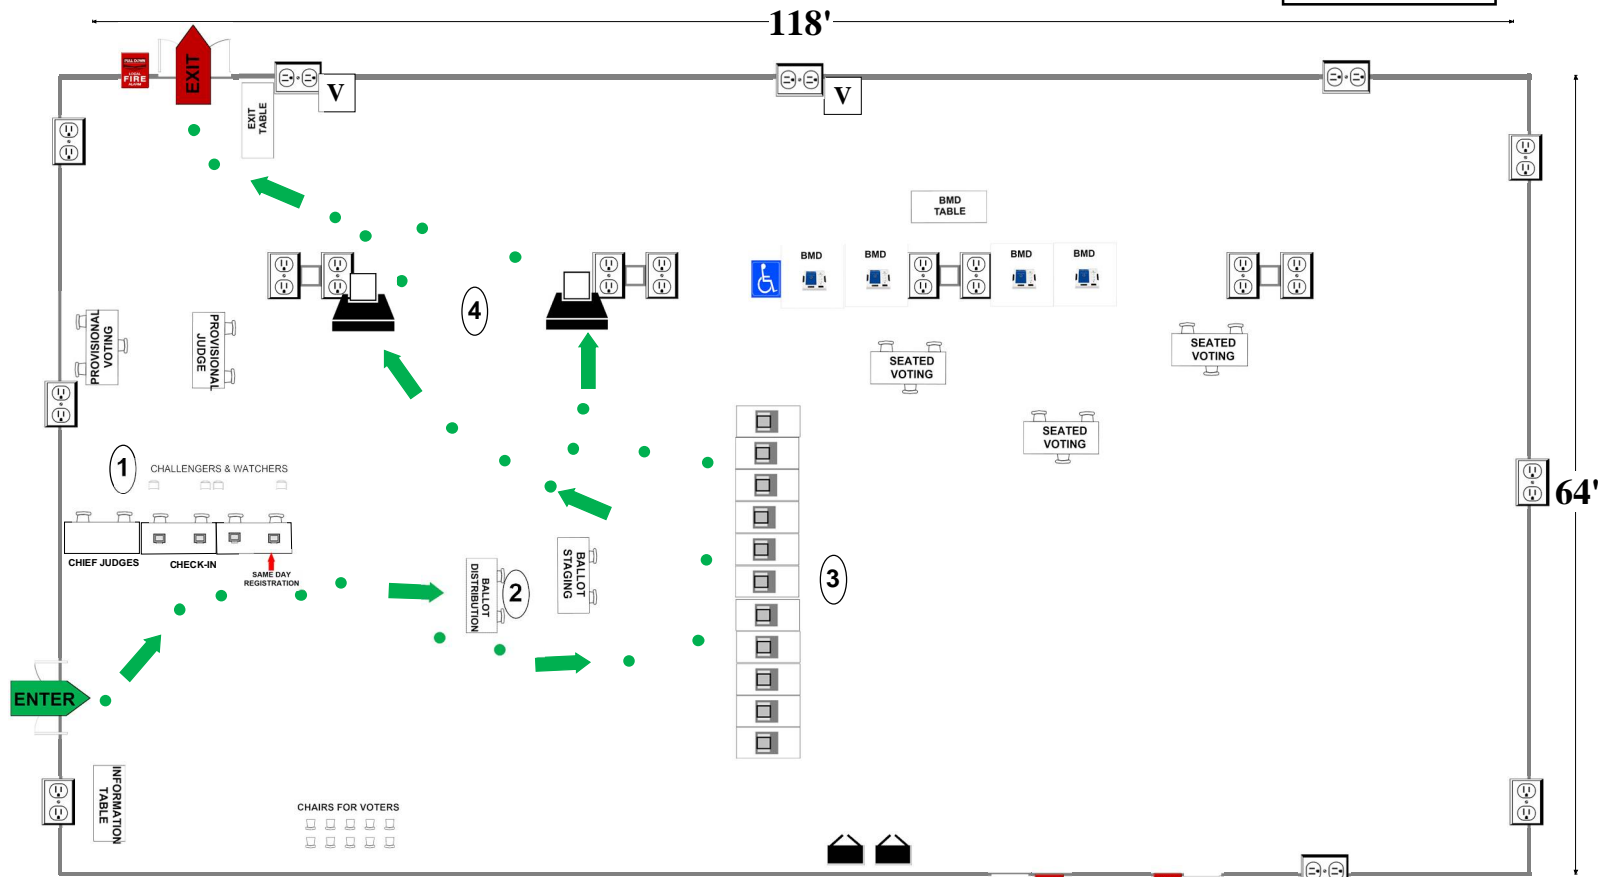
118'

64'

PULL DOWN LOCAL FIRE ALARM

EXIT

EXIT TABLE

V

V

BMD TABLE

BMD

BMD

BMD

BMD

4

PROVISIONAL VOTING

PROVISIONAL JUDGE

SEATED VOTING

SEATED VOTING

SEATED VOTING

1

CHALLENGERS & WATCHERS

CHIEF JUDGES

CHECK-IN

SAME DAY REGISTRATION

BALLOT DISTRIBUTION

2

BALLOT STAGING

3

ENTER

INFORMATION TABLE

CHAIRS FOR VOTERS